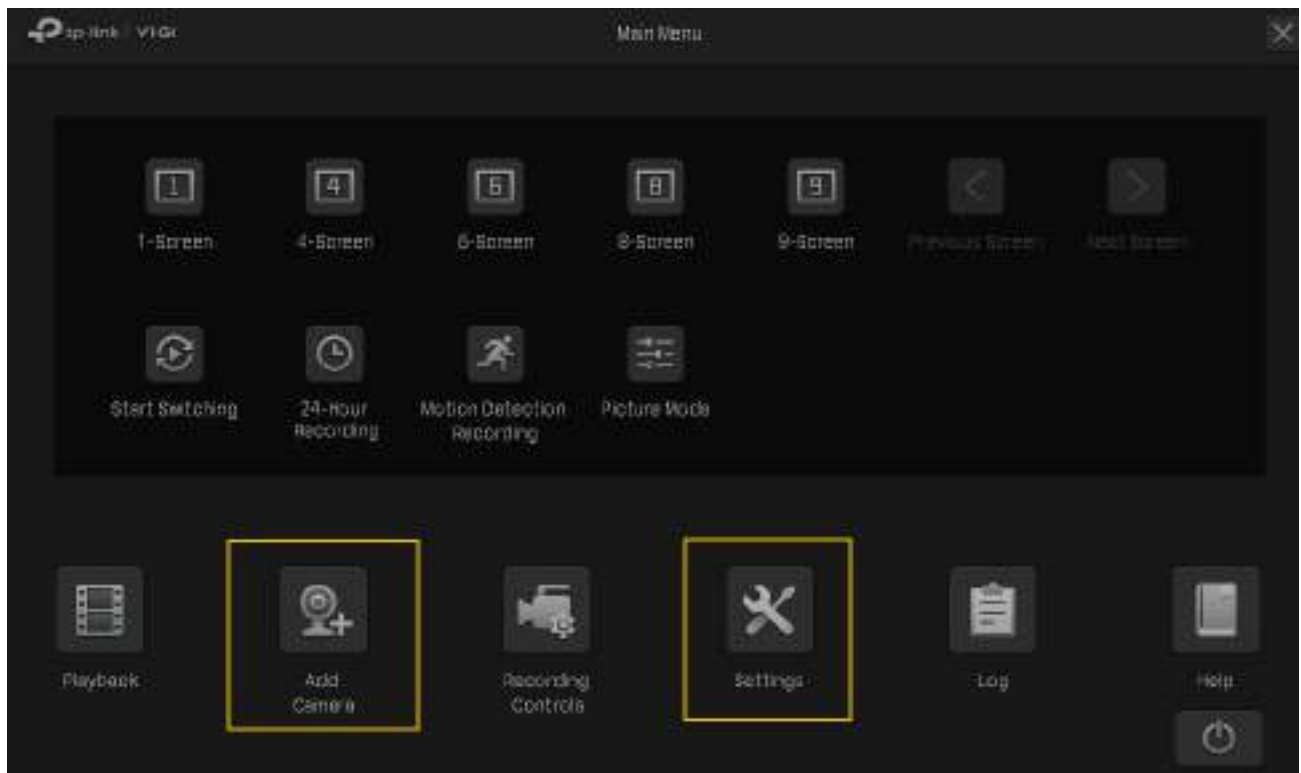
tp-link | VIGI

Main Menu

1

1-Screen

4

4-Screen

6

6-Screen

8

8-Screen

9

9-Screen

Previous Screen

Next Screen

Start Switching

24-Hour Recording

Motion Detection Recording

Picture Mode

Playback

Add Camera

Recording Controls

Settings

Log

Help